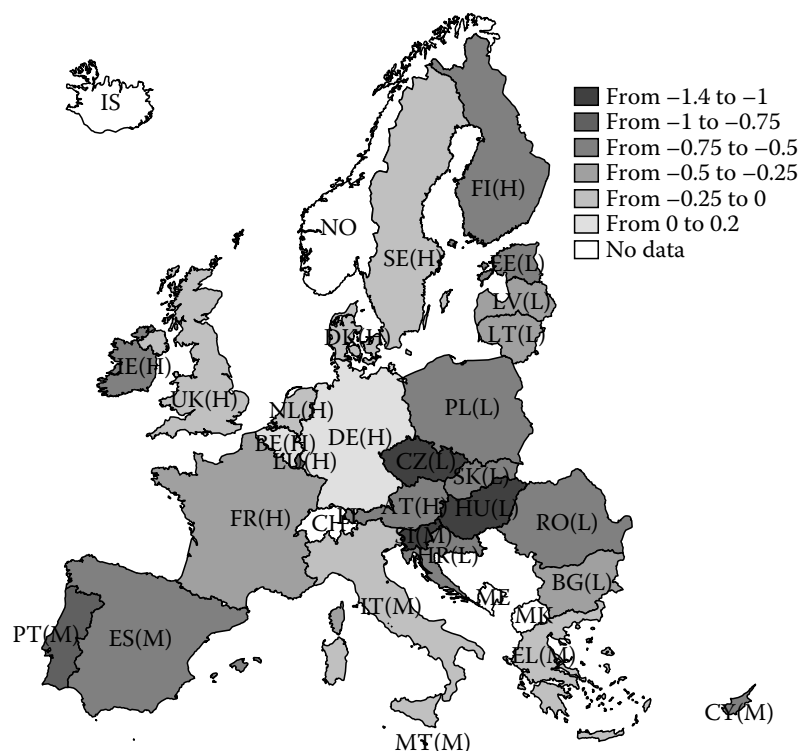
From −1.4 to −1
From −1 to −0.75
From −0.75 to −0.5
From −0.5 to −0.25
From −0.25 to 0
From 0 to 0.2
No data

IS
FI(H)
NO
SE(H)
EE(L)
LV(L)
LT(L)
DK(H)
IE(H)
UK(H)
NL(H)
PL(L)
BE(H)
DE(H)
LU(H)
CZ(L)
SK(L)
FR(H)
AT(H)
HU(L)
CH
SI(M)
RO(L)
HR(L)
BG(L)
IT(M)
ME
MK
PT(M)
ES(M)
EL(M)
CY(M)
MT(M)